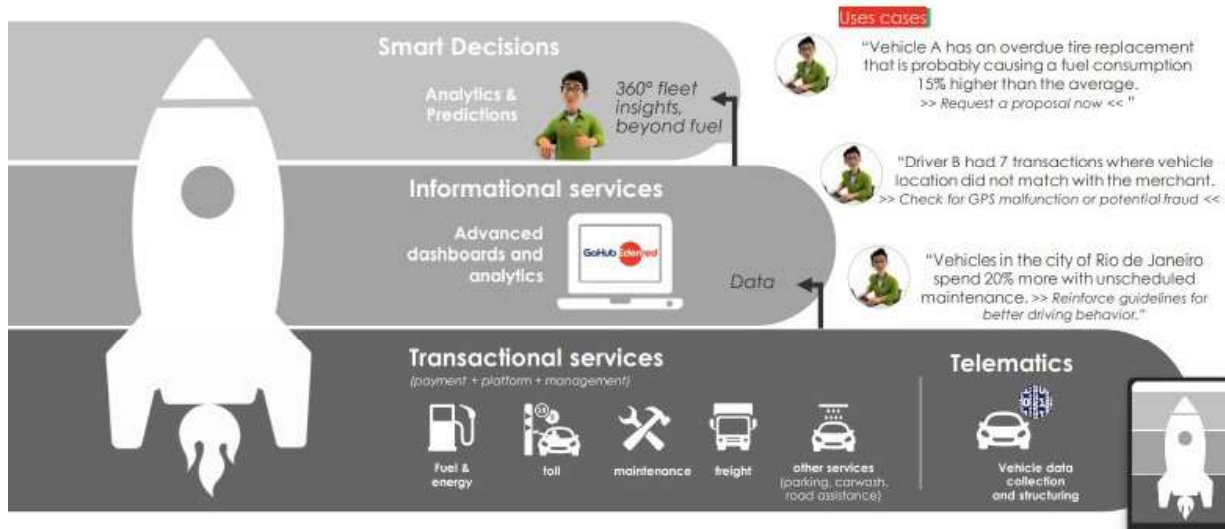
Uses cases

Smart Decisions

Analytics & Predictions

360° fleet insights, beyond fuel

"Vehicle A has an overdue tire replacement that is probably causing a fuel consumption 15% higher than the average.
>> Request a proposal now << "

"Driver B had 7 transactions where vehicle location did not match with the merchant.
>> Check for GPS malfunction or potential fraud <<

Informational services

Advanced dashboards and analytics

GoHub Edenred

Data

"Vehicles in the city of Rio de Janeiro spend 20% more with unscheduled maintenance. >> Reinforce guidelines for better driving behavior."

Transactional services

(payment + platform + management)

Fuel & energy

toll

maintenance

freight

other services (parking, carwash, road assistance)

Telematics

Vehicle data collection and structuring